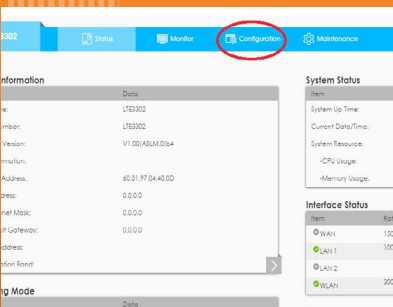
3302 | Status | Monitor | Configuration | Maintenance

nformation

| | Data |
|---|---|
| e: | LTE3302 |
| umber: | LTE3302 |
| Version: | V1.00(ABLM.0)b4 |
| rmation: | |
| Address: | e0:31:97:04:40:0D |
| dress: | 0.0.0.0 |
| net Mask: | 0.0.0.0 |
| lt Gateway: | 0.0.0.0 |
| Address: | |
| ation Band: | |

ng Mode

| | Data |
|---|---|

System Status

| Item |
|---|
| System Up Time: |
| Current Date/Time: |
| System Resource: |
| -CPU Usage: |
| -Memory Usage: |

Interface Status

| Item | Ra |
|---|---|
| WAN | 100 |
| LAN 1 | 100 |
| LAN 2 | |
| WLAN | 300 |